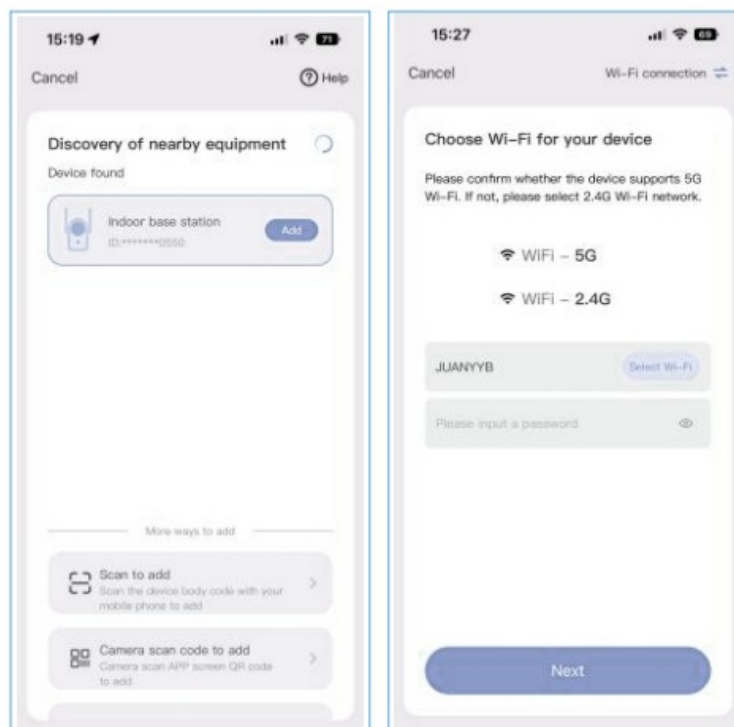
15:19

Cancel

Help

Discovery of nearby equipment

Device found

Indoor base station

ID:*******0550

Add

More ways to add

Scan to add

Scan the device body code with your mobile phone to add

Camera scan code to add

Camera scan APP screen QR code to add

15:27

Cancel

Wi-Fi connection

Choose Wi-Fi for your device

Please confirm whether the device supports 5G Wi-Fi. If not, please select 2.4G Wi-Fi network.

WiFi – 5G

WiFi – 2.4G

JUANYYB

Select Wi-Fi

Please input a password

Next